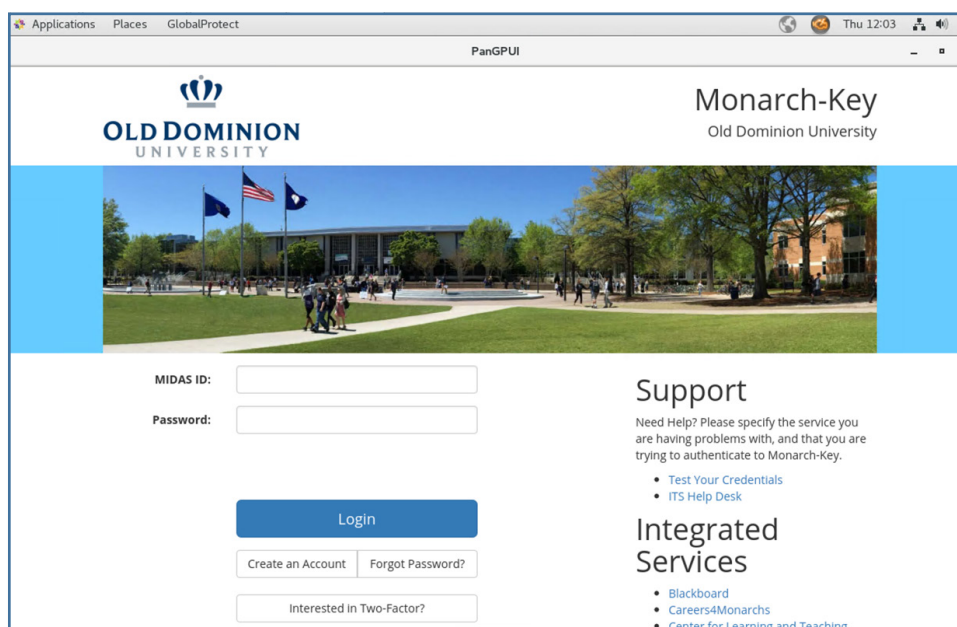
Applications Places GlobalProtect Thu 12:03

PanGPUI

OLD DOMINION UNIVERSITY

Monarch-Key
Old Dominion University

MIDAS ID:

Password:

Login

Create an Account Forgot Password?

Interested in Two-Factor?

Support

Need Help? Please specify the service you are having problems with, and that you are trying to authenticate to Monarch-Key.

- Test Your Credentials
- ITS Help Desk

Integrated Services

- Blackboard
- Careers4Monarchs
- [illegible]